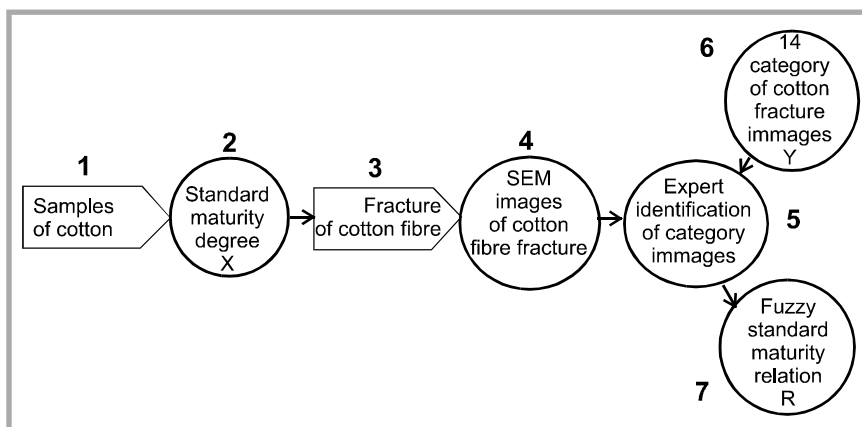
1
Samples of cotton

2
Standard maturity degree
X

3
Fracture of cotton fibre

4
SEM images of cotton fibre fracture

6
14 category of cotton fracture immages
Y

Expert identification of category immages
5

Fuzzy standard maturity relation
R
7